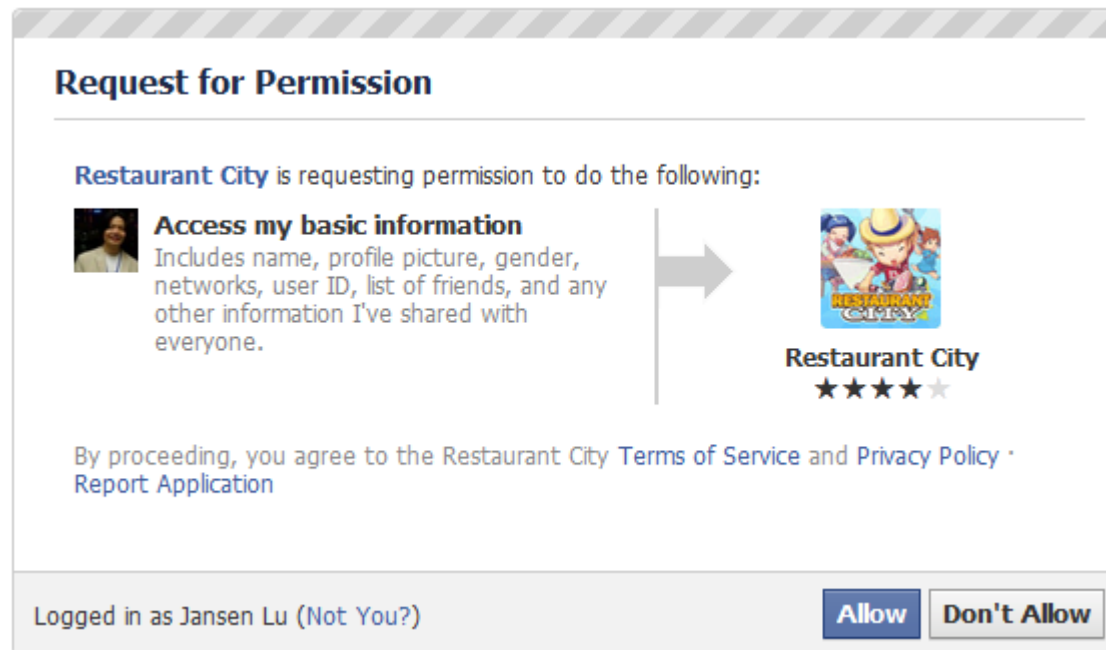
Request for Permission

Restaurant City is requesting permission to do the following:

Access my basic information
Includes name, profile picture, gender, networks, user ID, list of friends, and any other information I've shared with everyone.

RESTAURANT CITY

Restaurant City
★★★★★

By proceeding, you agree to the Restaurant City Terms of Service and Privacy Policy · Report Application

Logged in as Jansen Lu (Not You?)

Allow
Don't Allow